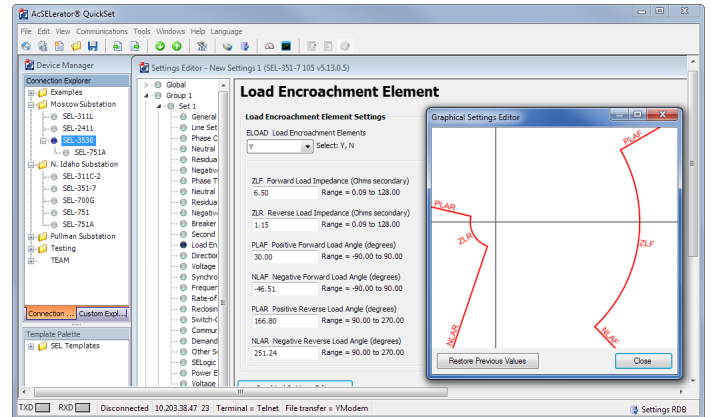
AcSELerator® QuickSet

File Edit View Communications Tools Windows Help Language

Device Manager

Connection Explorer

Examples
MoscowSubstation
SEL-311L
SEL-2411
SEL-3530
SEL-751A
N. Idaho Substation
SEL-311C-2
SEL-351-7
SEL-700G
SEL-751
SEL-751A
Pullman Substation
Testing
TEAM

Connection ... Custom Expl...

Template Palette

SEL Templates

Settings Editor - New Settings 1 (SEL-351-7 105 v5.13.0.5)

Global
Group 1
Set 1
General
Line Set
Phase C
Neutral
Residua
Negative
Phase T
Neutral
Residua
Negative
Breaker
Second
Load En
Directio
Voltage
Synchro
Frequen
Rate-of
Reclosin
Switch-O
Commun
Demand
Other S
SELogic
Power E
Voltage

Load Encroachment Element

Load Encroachment Element Settings

ELOAD Load Encroachment Elements
Y
Select: Y, N

ZLF Forward Load Impedance (Ohms secondary)
6.50
Range = 0.09 to 128.00

ZLR Reverse Load Impedance (Ohms secondary)
1.15
Range = 0.09 to 128.00

PLAF Positive Forward Load Angle (degrees)
30.00
Range = -90.00 to 90.00

NLAF Negative Forward Load Angle (degrees)
-46.51
Range = -90.00 to 90.00

PLAR Positive Reverse Load Angle (degrees)
166.80
Range = 90.00 to 270.00

NLAR Negative Reverse Load Angle (degrees)
251.24
Range = 90.00 to 270.00

Graphical Settings Editor

PLAF
PLAR
ZLR
ZLF
NLAR
NLAF

Restore Previous Values
Close

TXD RXD Disconnected 10.203.38.47 23 Terminal = Telnet File transfer = YModem
Settings RDB